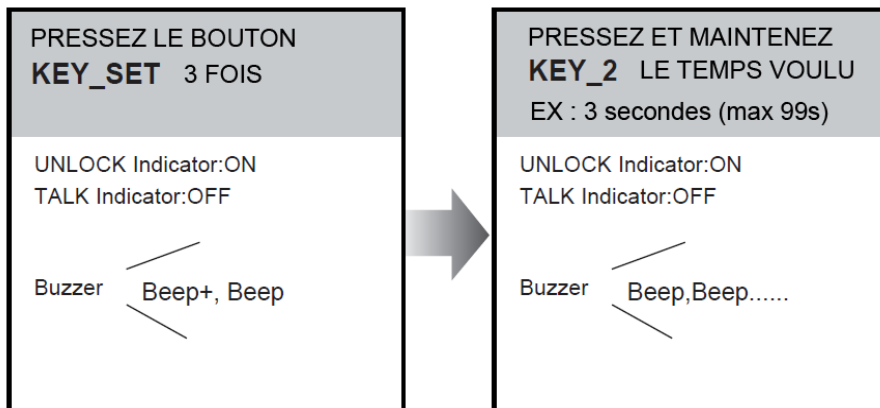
PRESSEZ LE BOUTON
KEY_SET 3 FOIS

UNLOCK Indicator:ON
TALK Indicator:OFF

Buzzer Beep+, Beep

PRESSEZ ET MAINTENEZ
KEY_2 LE TEMPS VOULU
EX : 3 secondes (max 99s)

UNLOCK Indicator:ON
TALK Indicator:OFF

Buzzer Beep,Beep......